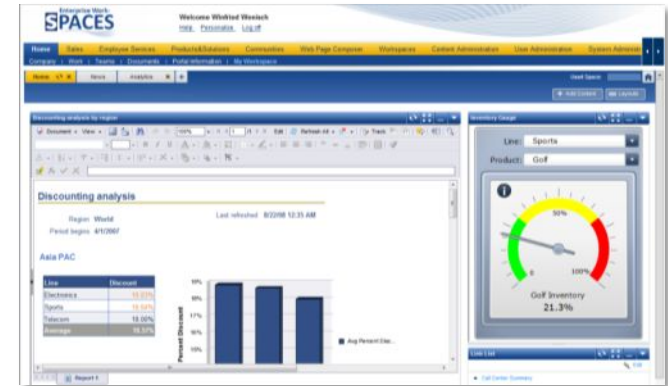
Enterprise Work SPACES

Welcome Winfried Wenisch
Help Personalize Log off

Home | Sales | Employee Services | Products&Solutions | Communities | Web Page Composer | Workspaces | Content Administration | User Administration | System Admin

Company | Work | Teams | Documents | Portal Information | My Workspace

Home | News | Analytics

Add Content | Layouts

Discounting analysis by region

Document | View | 100% | 1 | Edit | Refresh All | Track

Discounting analysis

Region World
Period begins 4/1/2007

Last refreshed 8/22/08 12:35 AM

Asia PAC

| Line | Discount |
|---|---|
| Electronics | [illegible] |
| Sports | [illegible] |
| Telecom | 19.00% |
| Average | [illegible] |

19%
18%
17%
16%
15%
Percent Discount

Avg Percent Dis...

Report 1

Inventory Gauge

Line: Sports
Product: Golf

50%
0
100%
Golf Inventory
21.3%

Link List

Call Center Summary